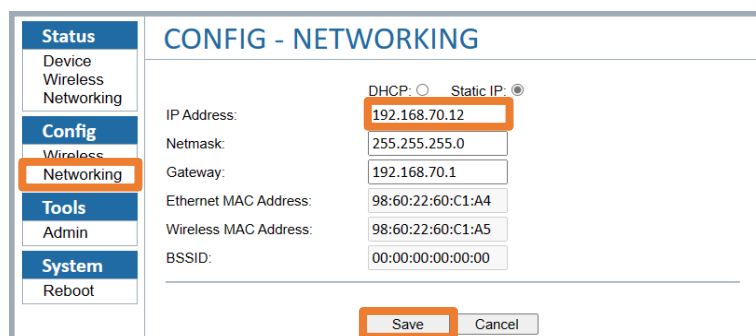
Status
Device
Wireless
Networking

Config
Wireless
Networking

Tools
Admin

System
Reboot

CONFIG - NETWORKING

DHCP: ○ Static IP: ◉

| | |
|---|---|
| IP Address: | 192.168.70.12 |
| Netmask: | 255.255.255.0 |
| Gateway: | 192.168.70.1 |
| Ethernet MAC Address: | 98:60:22:60:C1:A4 |
| Wireless MAC Address: | 98:60:22:60:C1:A5 |
| BSSID: | 00:00:00:00:00:00 |

Save Cancel